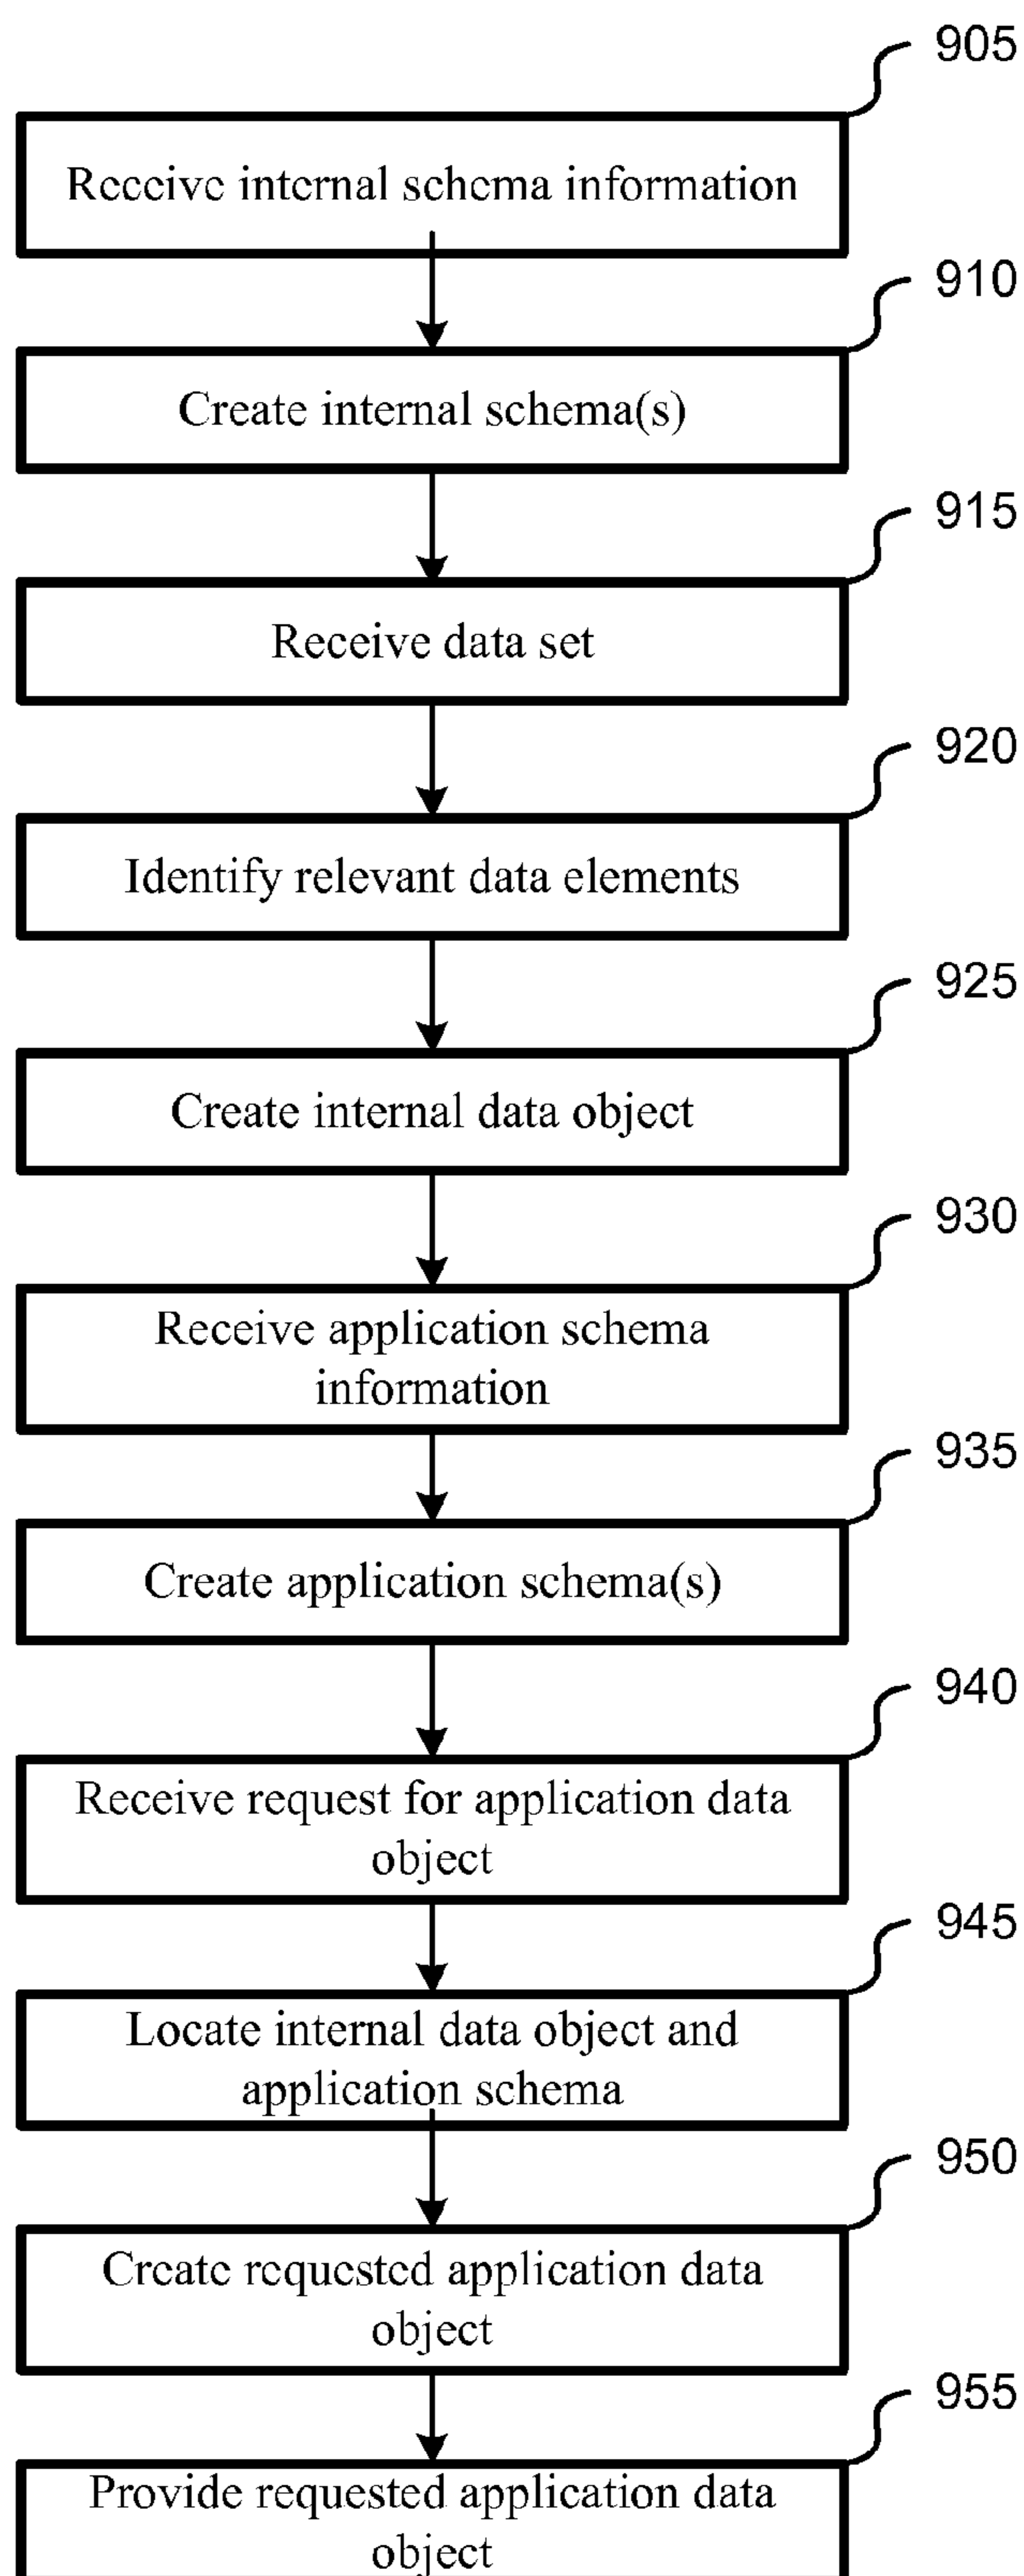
905
Receive internal schema information

910
Create internal schema(s)

915
Receive data set

920
Identify relevant data elements

925
Create internal data object

930
Receive application schema information

935
Create application schema(s)

940
Receive request for application data object

945
Locate internal data object and application schema

950
Create requested application data object

955
Provide requested application data object